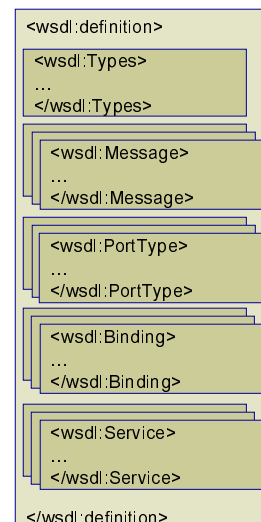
<wsdl:definition>

<wsdl:Types>
…
</wsdl:Types>

<wsdl:Message>
…
</wsdl:Message>

<wsdl:PortType>
…
</wsdl:PortType>

<wsdl:Binding>
…
</wsdl:Binding>

<wsdl:Service>
…
</wsdl:Service>

</wsdl:definition>